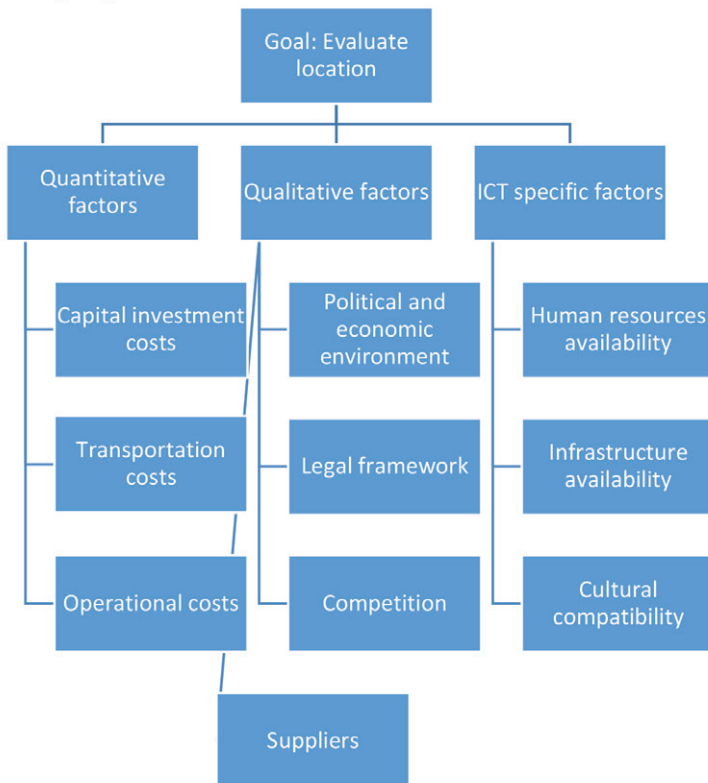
Goal: Evaluate location

Quantitative factors

Qualitative factors

ICT specific factors

Capital investment costs

Transportation costs

Operational costs

Political and economic environment

Legal framework

Competition

Human resources availability

Infrastructure availability

Cultural compatibility

Suppliers